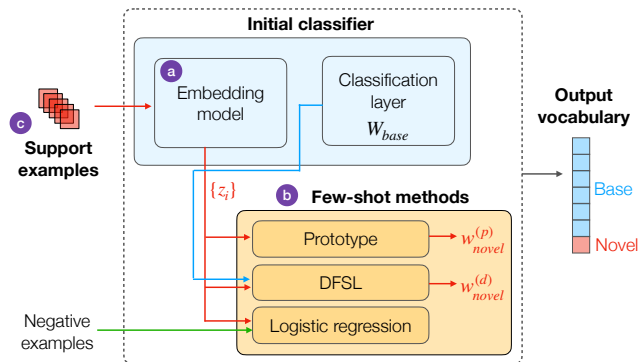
Initial classifier

a Embedding model

Classification layer $W_{base}$

c Support examples

$\{z_i\}$

b Few-shot methods

Prototype $w_{novel}^{(p)}$

DFSL $w_{novel}^{(d)}$

Negative examples

Logistic regression

Output vocabulary

Base

Novel